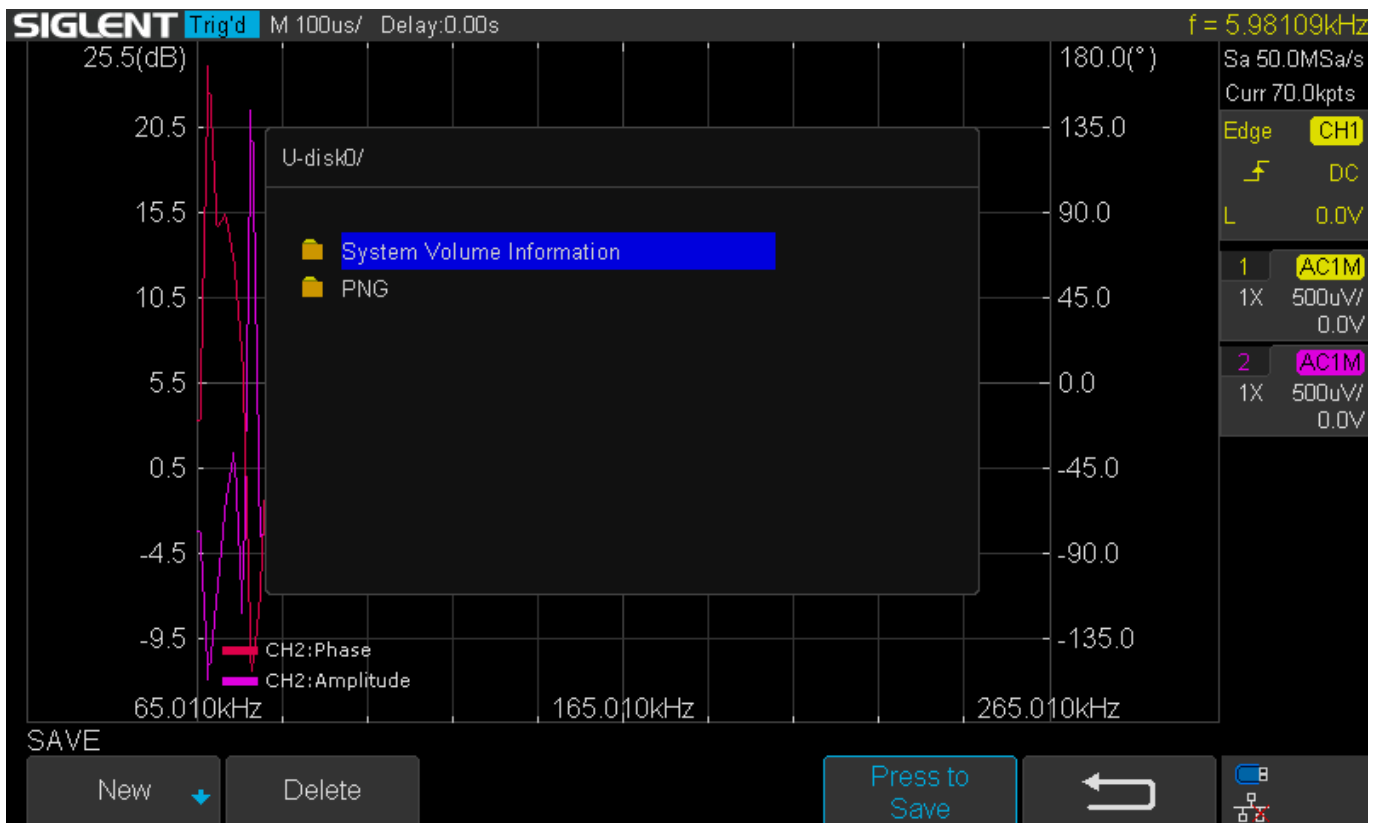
SIGLENT Trig'd M 100us/ Delay:0.00s f = 5.98109kHz

25.5(dB)
20.5
15.5
10.5
5.5
0.5
-4.5
-9.5

180.0(°)
135.0
90.0
45.0
0.0
-45.0
-90.0
-135.0

Sa 50.0MSa/s
Curr 70.0kpts
Edge CH1
DC
L 0.0V
1 AC1M
1X 500uV/
0.0V
2 AC1M
1X 500uV/
0.0V

U-disk0/

System Volume Information
PNG

CH2:Phase
CH2:Amplitude

65.010kHz 165.010kHz 265.010kHz

SAVE

New

Delete

Press to Save